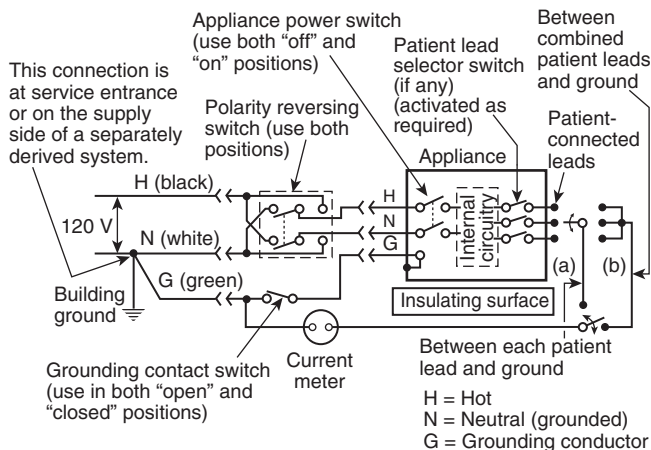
Appliance power switch (use both "off" and "on" positions)

Between combined patient leads and ground

Patient lead selector switch (if any) (activated as required)

This connection is at service entrance or on the supply side of a separately derived system.

Polarity reversing switch (use both positions)

Patient-connected leads

Appliance

H (black)

H

N

G

120 V

N (white)

Internal circuitry

(a)

(b)

G (green)

Building ground

Insulating surface

Grounding contact switch (use in both "open" and "closed" positions)

Current meter

Between each patient lead and ground

H = Hot
N = Neutral (grounded)
G = Grounding conductor